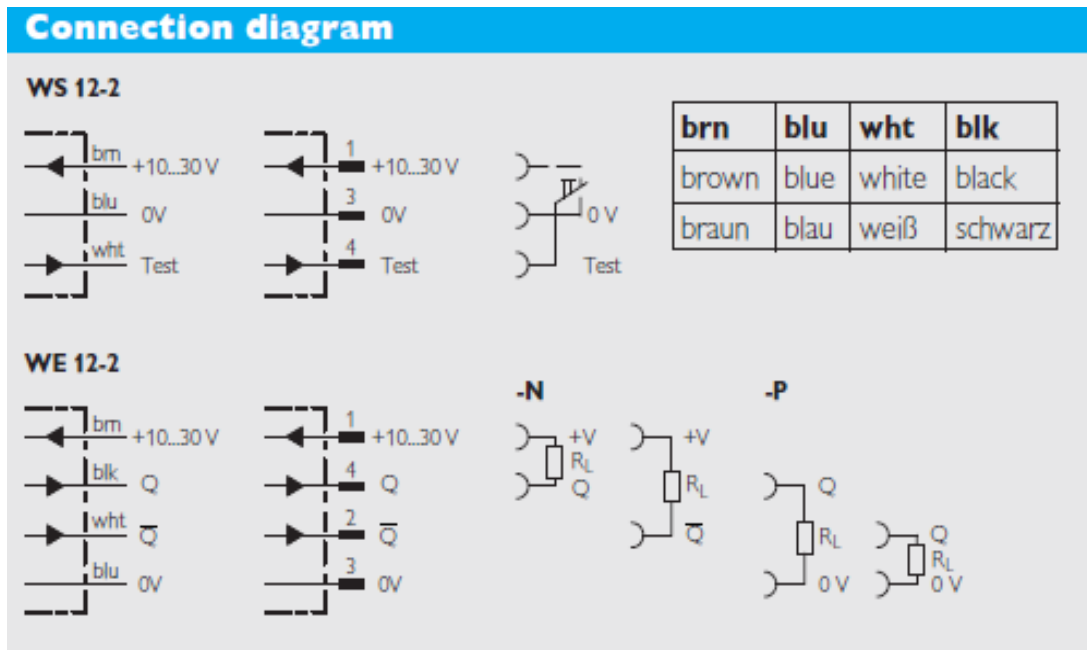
Connection diagram

WS 12-2

brn +10...30 V
blu 0V
wht Test

1 +10...30 V
3 0V
4 Test

0 V
Test

| brn | blu | wht | blk |
|---|---|---|---|
| brown | blue | white | black |
| braun | blau | weiß | schwarz |

WE 12-2

brn +10...30 V
blk Q
wht $\overline{Q}$
blu 0V

1 +10...30 V
4 Q
2 $\overline{Q}$
3 0V

-N
+V
$R_L$
Q

+V
$R_L$
$\overline{Q}$

-P
Q
$R_L$
0 V

Q
$R_L$
0 V